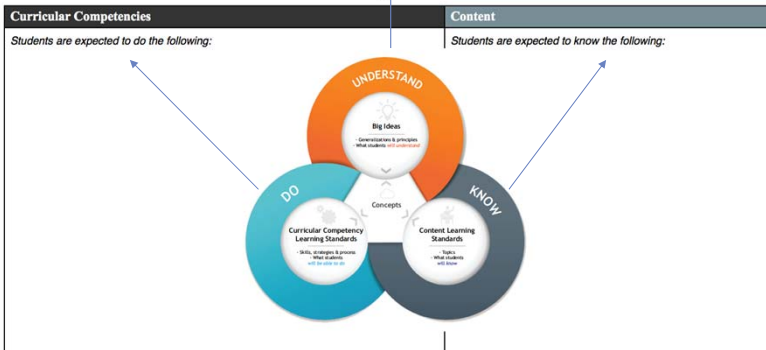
Curricular Competencies

Students are expected to do the following:

Content

Students are expected to know the following:

UNDERSTAND

Big Ideas

- Generalizations & principles
- What students will understand

DO

Curricular Competency Learning Standards

- Skills, strategies & process
- What students will be able to do

Concepts

KNOW

Content Learning Standards

- Topics
- What students will know